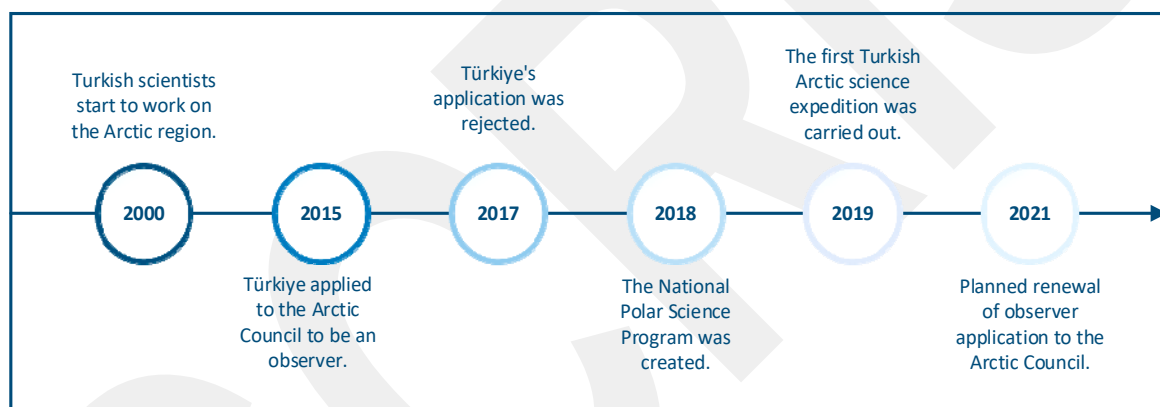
Turkish scientists start to work on the Arctic region.

2000

2015

Türkiye applied to the Arctic Council to be an observer.

Türkiye's application was rejected.

2017

2018

The National Polar Science Program was created.

The first Turkish Arctic science expedition was carried out.

2019

2021

Planned renewal of observer application to the Arctic Council.